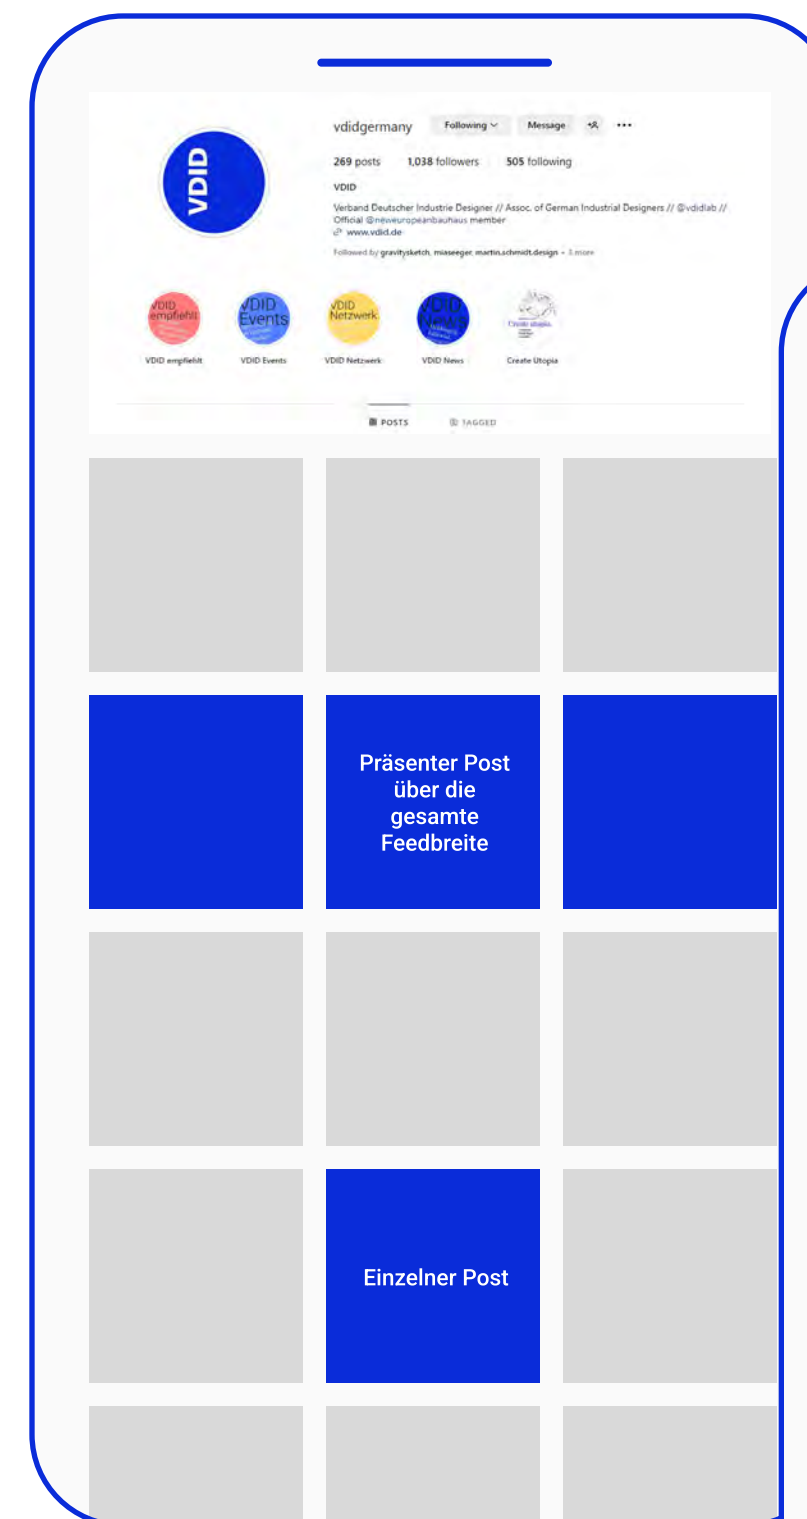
VDID

vdidgermany Following Message

269 posts 1,038 followers 505 following

VDID

Verband Deutscher Industrie Designer // Assoc. of German Industrial Designers // @vdidlab // Official @neweuropeanbauhaus member
www.vdid.de

Followed by gravitysketch, miaseeger, martin.schmidt.design + 3 more

VDID empfiehlt

VDID empfiehlt

VDID Events

VDID Events

VDID Netzwerk

VDID Netzwerk

VDID News

VDID News

Create Utopia

Create Utopia

POSTS TAGGED

Präsenter Post über die gesamte Feedbreite

Einzelner Post